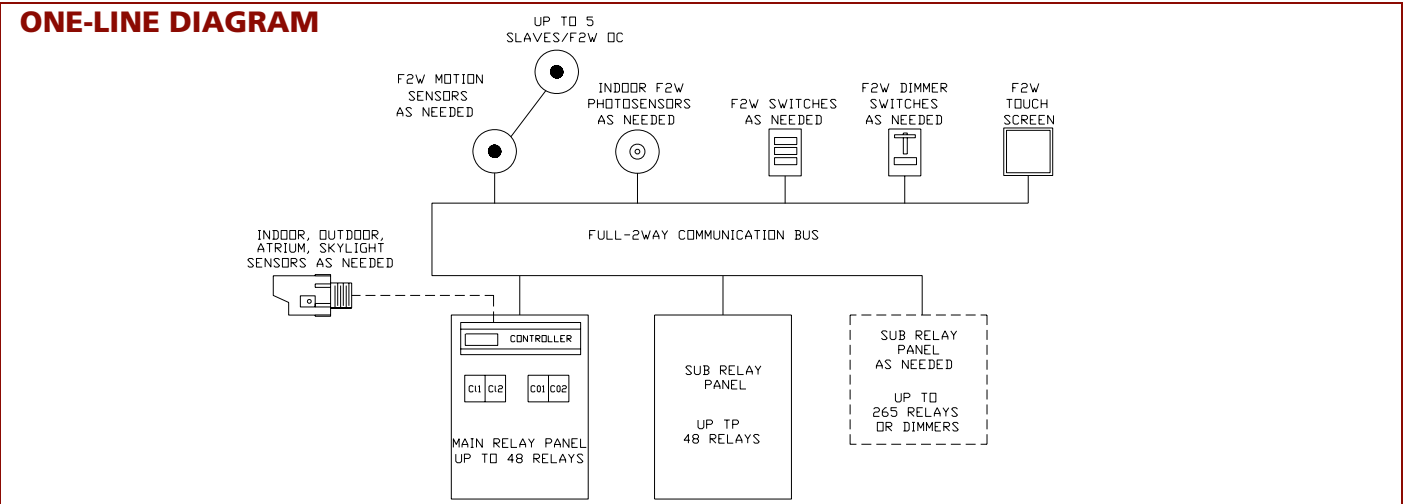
ONE-LINE DIAGRAM

UP TO 5 SLAVES/F2W OC

F2W MOTION SENSORS AS NEEDED

INDOOR F2W PHOTOSENSORS AS NEEDED

F2W SWITCHES AS NEEDED

F2W DIMMER SWITCHES AS NEEDED

F2W TOUCH SCREEN

FULL-2WAY COMMUNICATION BUS

INDOOR, OUTDOOR, ATRIUM, SKYLIGHT SENSORS AS NEEDED

CONTROLLER

CI1 CI2

CO1 CO2

MAIN RELAY PANEL UP TO 48 RELAYS

SUB RELAY PANEL

UP TP 48 RELAYS

SUB RELAY PANEL AS NEEDED

UP TO 265 RELAYS OR DIMMERS